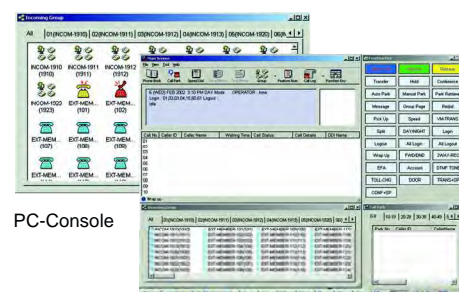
Incoming Group

All | 01(INCOM-1910) | 02(INCOM-1911) | 03(INCOM-1912) | 04(INCOM-1913) | 05(INCOM-1920) | 06(IN

INCOM-1910 (1910)
INCOM-1911 (1911)
INCOM-1912 (1912)
INCOM-1922 (1923)
EXT-MEM... (101)
EXT-MEM... (102)
EXT-MEM... (107)
EXT-MEM... (108)
EXT-MEM... (109)
EXT-MEM...
EXT-MEM...
EXT-MEM...

PC-Console

File View Tool Help

Phone Book | Call Park | Speed Dial | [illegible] | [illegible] | Group | Feature Key | Call Log | Function Key

6 (WED) FEB 2002 3:10 PM DAY Mode OPERATOR : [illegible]
Login : 01.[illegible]

Call No | Caller ID | Caller Name | Waiting Time | Call Status | Call Details | DDI Name

Transfer | Hold | Conference
Auto Park | Manual Park | Park Retrieve
Message | Group Page | Redial
Pick Up | Speed | VM-TRANS
Split | DAY/NIGHT | Login
Logout | All Login | All Logout
Wrap-Up | FWD/DND | 2WAY-REC
EFA | Account | DTMF TONE
TOLL-CHG | DOOR | TRANSHIPP
CONF-VIP

Incoming Group
All | 01(INCOM-1910) | 02(INCOM-1911) | 03(INCOM-1912) | 04(INCOM-1913) | 05(INCOM-1920) | 06

Call Park
0-9 | 10-19 | 20-29 | 30-39 | 40-49
Park No | Caller ID | CallerName